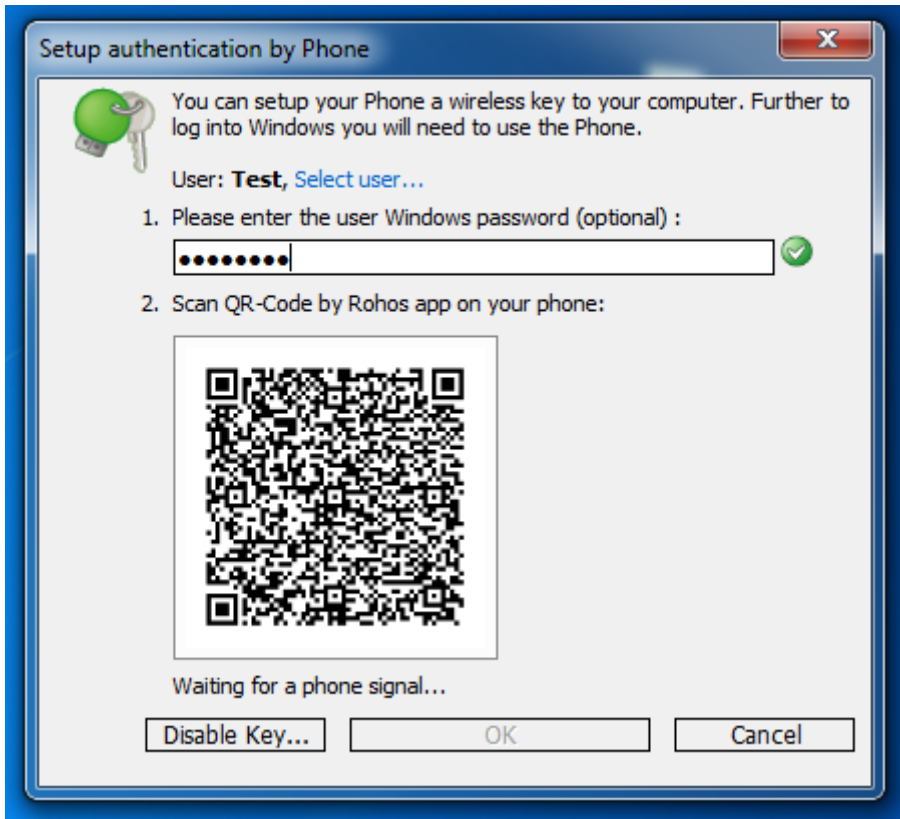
Setup authentication by Phone

You can setup your Phone a wireless key to your computer. Further to log into Windows you will need to use the Phone.

User: **Test**, Select user...

1. Please enter the user Windows password (optional) :

••••••••

2. Scan QR-Code by Rohos app on your phone:

Waiting for a phone signal...

Disable Key... | OK | Cancel